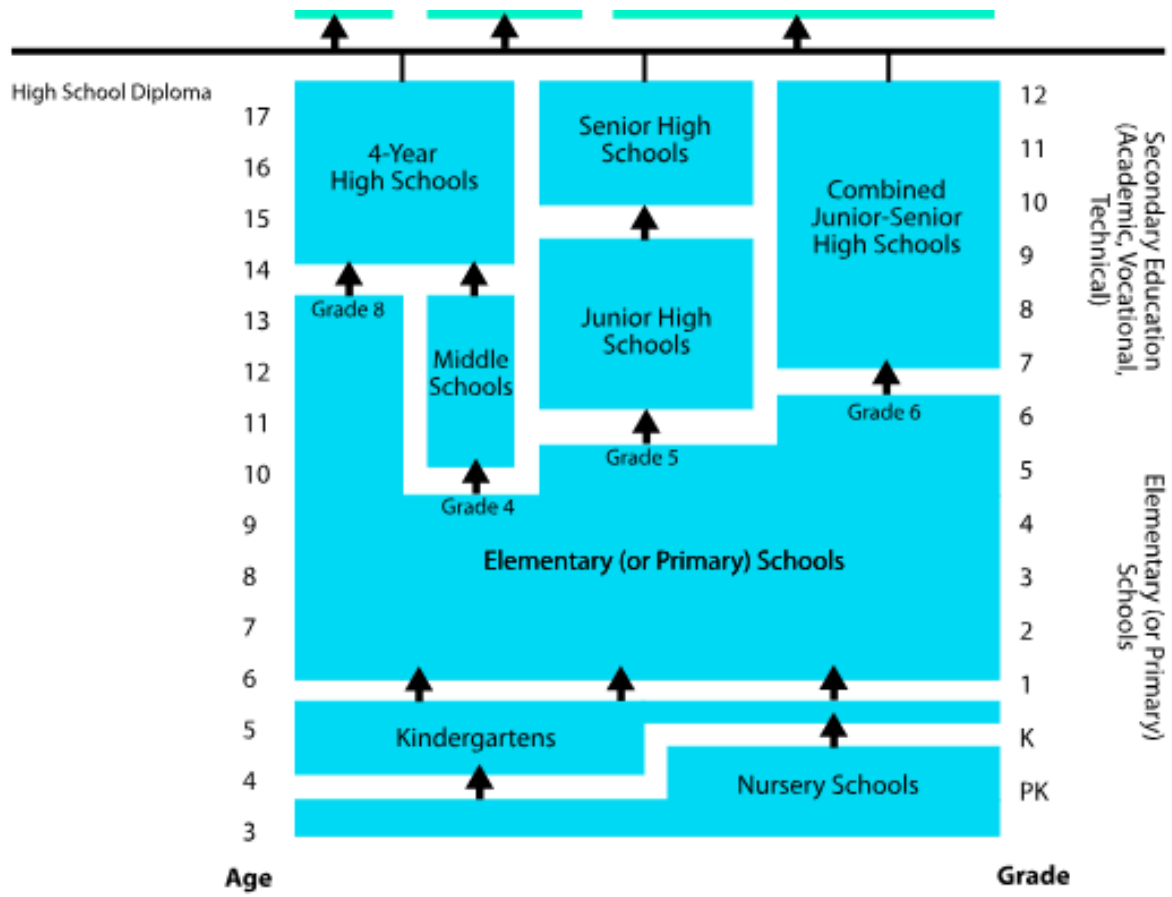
High School Diploma

17
16
15
14
13
12
11
10
9
8
7
6
5
4
3

Age

4-Year High Schools

Senior High Schools

Combined Junior-Senior High Schools

Grade 8

Middle Schools

Junior High Schools

Grade 6

Grade 5

Grade 4

Elementary (or Primary) Schools

Kindergartens

Nursery Schools

12
11
10
9
8
7
6
5
4
3
2
1
K
PK

Grade

Secondary Education (Academic, Vocational, Technical)

Elementary (or Primary) Schools